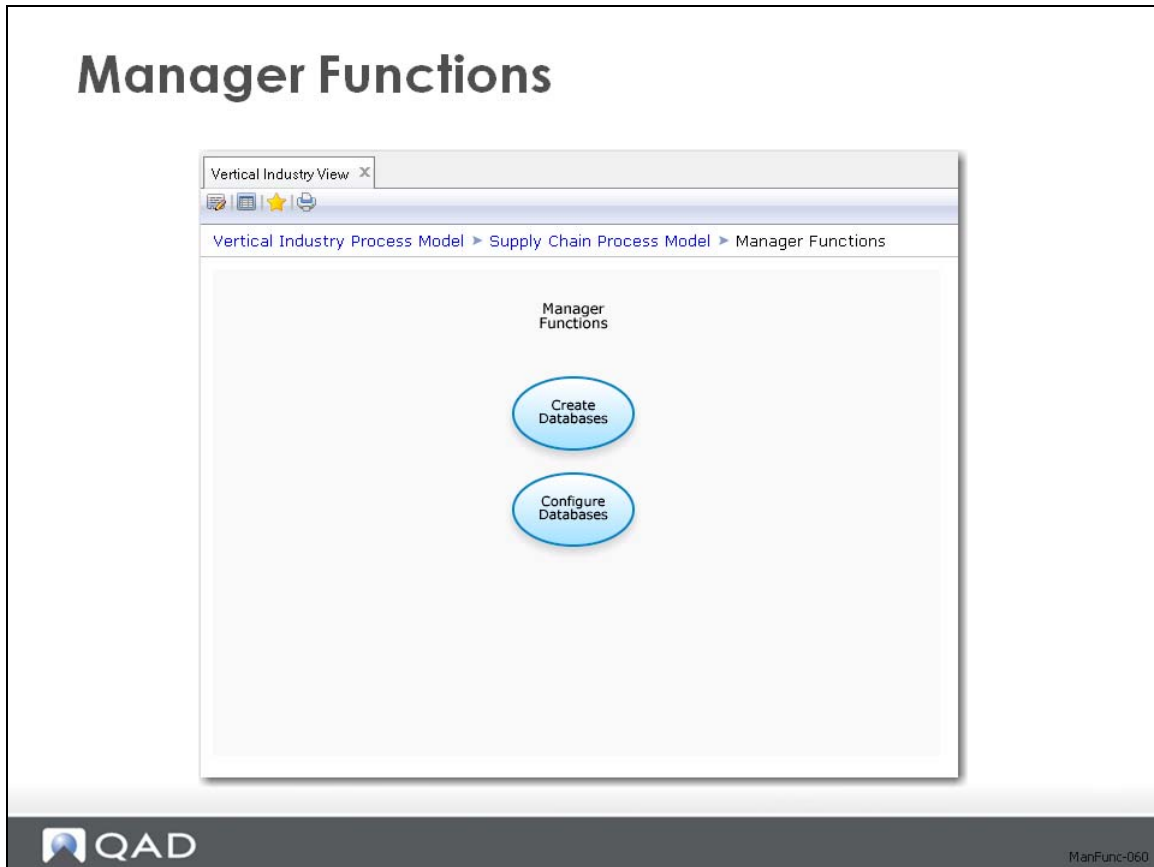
Manager Functions

Vertical Industry View ×

Vertical Industry Process Model ► Supply Chain Process Model ► Manager Functions

Manager Functions

Create Databases

Configure Databases

QAD

ManFunc-060